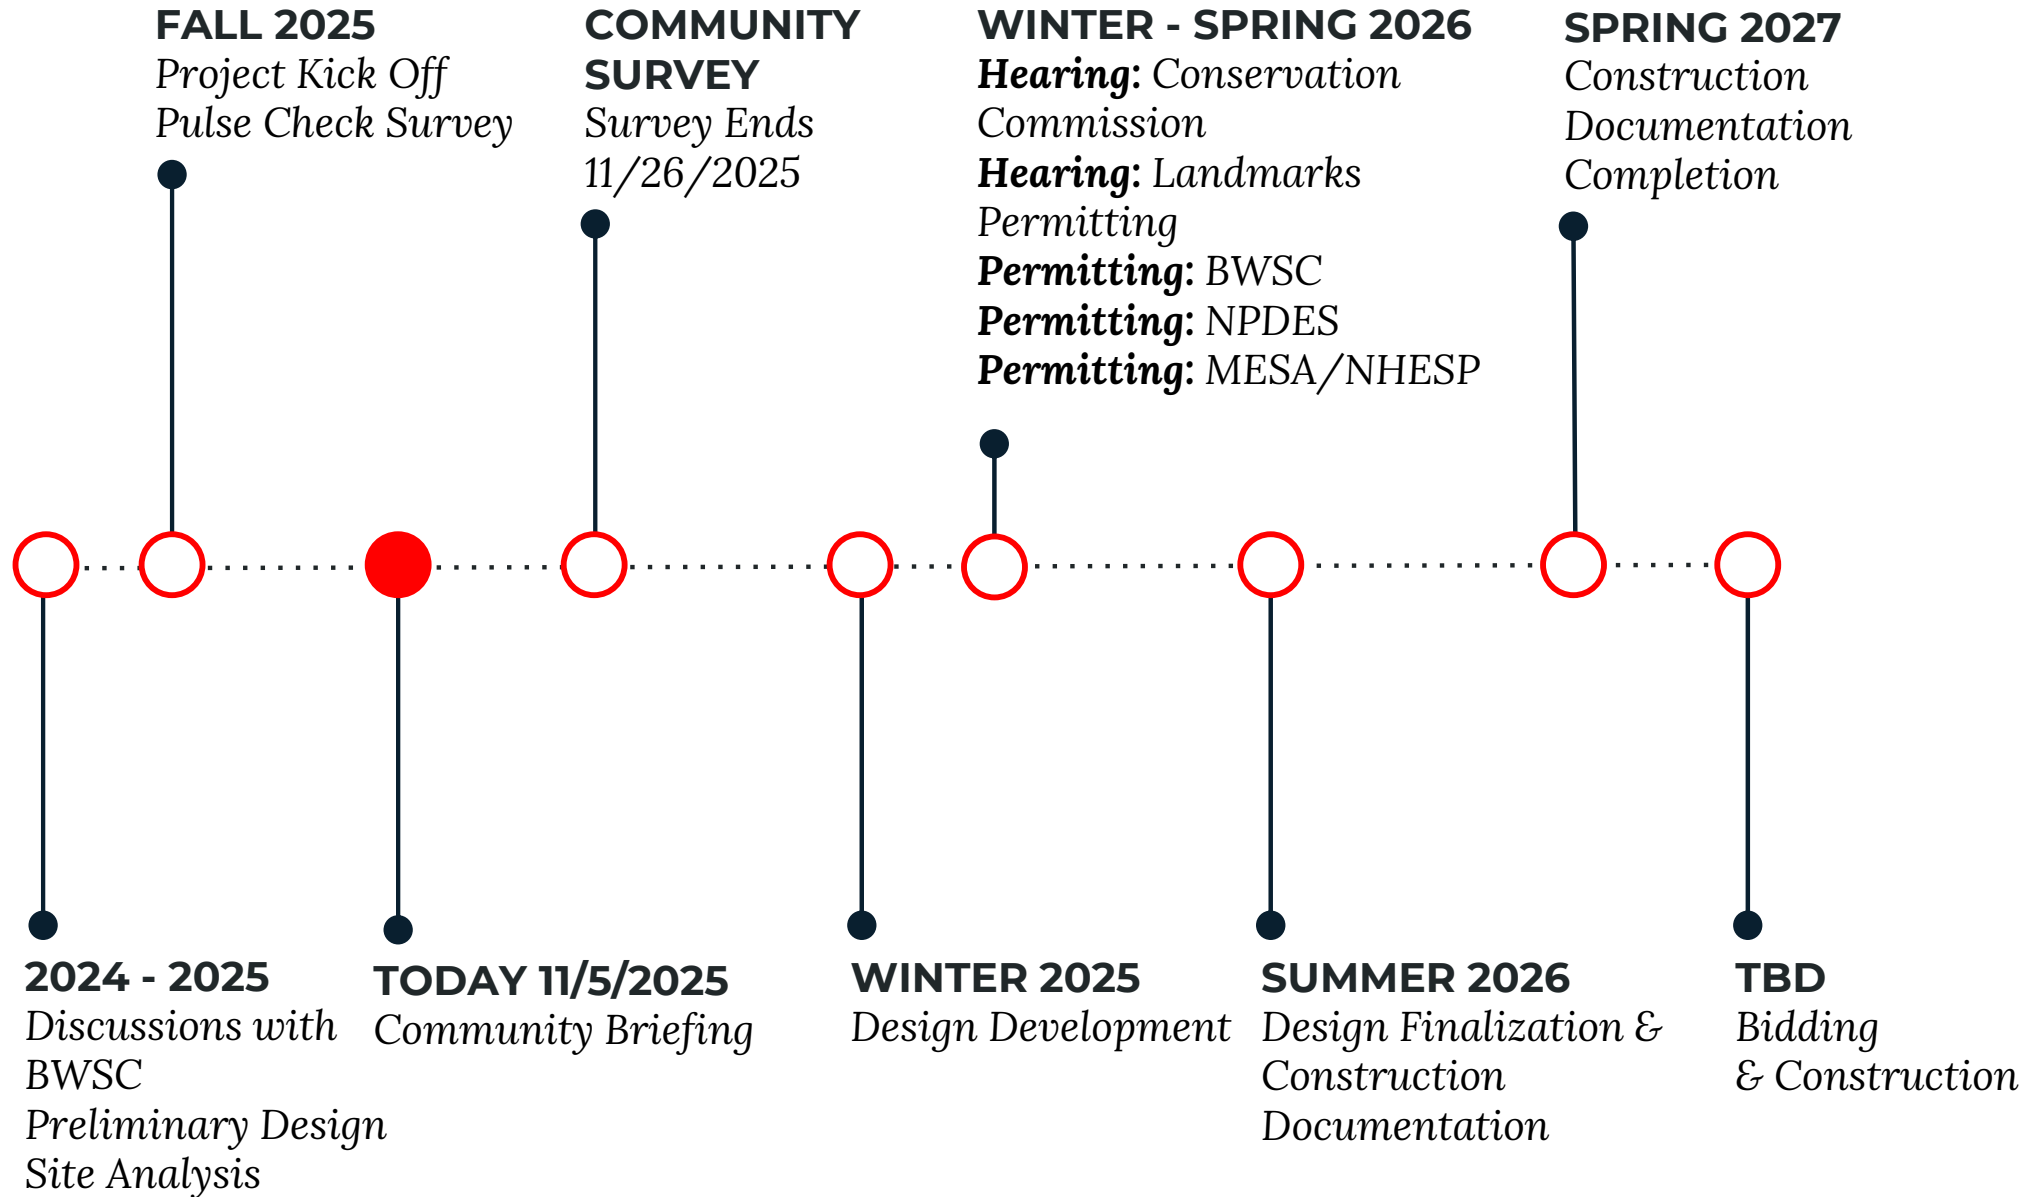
FALL 2025
Project Kick Off
Pulse Check Survey

COMMUNITY SURVEY
Survey Ends 11/26/2025

WINTER - SPRING 2026
Hearing: Conservation Commission
Hearing: Landmarks Permitting
Permitting: BWSC
Permitting: NPDES
Permitting: MESA/NHESP

SPRING 2027
Construction Documentation Completion

2024 - 2025
Discussions with BWSC
Preliminary Design
Site Analysis

TODAY 11/5/2025
Community Briefing

WINTER 2025
Design Development

SUMMER 2026
Design Finalization & Construction Documentation

TBD
Bidding & Construction